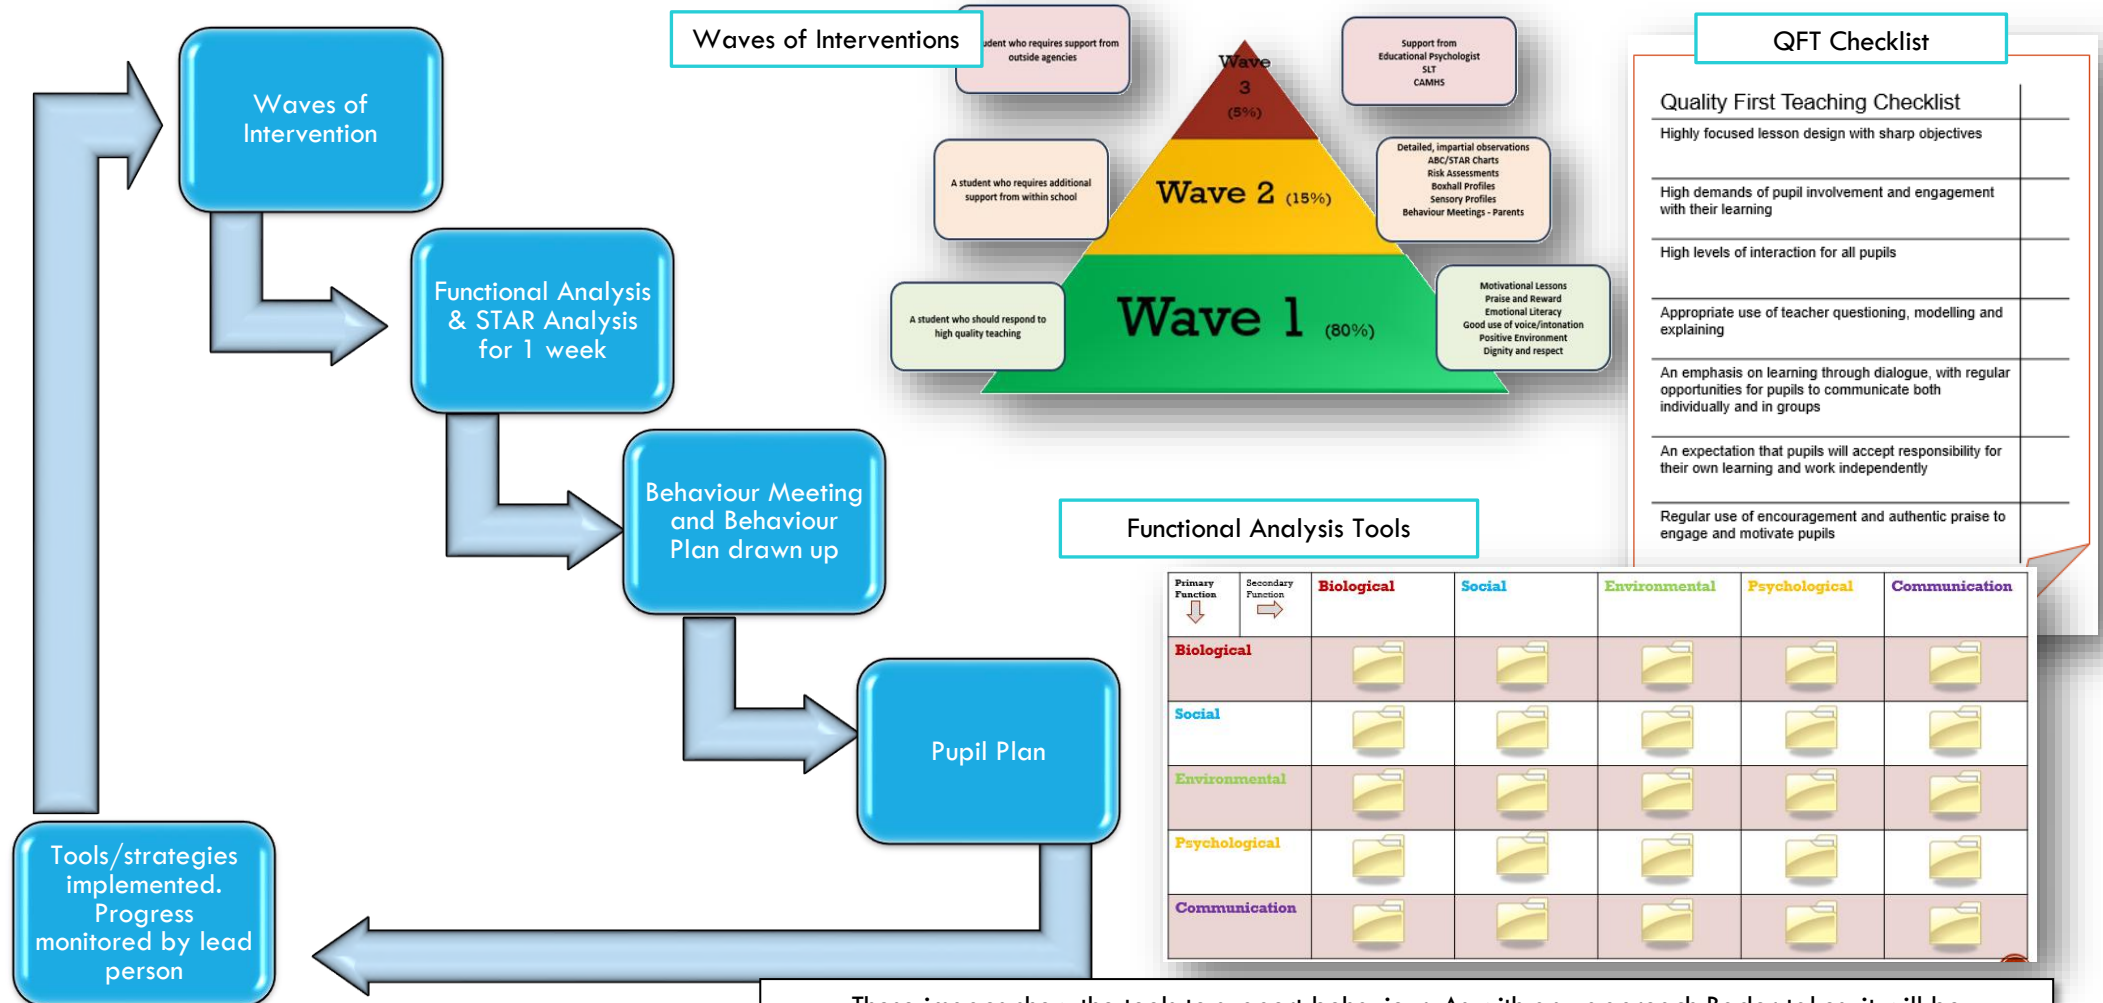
Waves of Intervention

Functional Analysis & STAR Analysis for 1 week

Behaviour Meeting and Behaviour Plan drawn up

Pupil Plan

Tools/strategies implemented. Progress monitored by lead person

Waves of Interventions

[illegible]udent who requires support from outside agencies

Support from Educational Psychologist SLT CAMHS

Wave 3 (5%)

A student who requires additional support from within school

Wave 2 (15%)

Detailed, impartial observations ABC/STAR Charts Risk Assessments Boxhall Profiles Sensory Profiles Behaviour Meetings - Parents

A student who should respond to high quality teaching

Wave 1 (80%)

Motivational Lessons Praise and Reward Emotional Literacy Good use of voice/intonation Positive Environment Dignity and respect

QFT Checklist

Quality First Teaching Checklist

Highly focused lesson design with sharp objectives

High demands of pupil involvement and engagement with their learning

High levels of interaction for all pupils

Appropriate use of teacher questioning, modelling and explaining

An emphasis on learning through dialogue, with regular opportunities for pupils to communicate both individually and in groups

An expectation that pupils will accept responsibility for their own learning and work independently

Regular use of encouragement and authentic praise to engage and motivate pupils

Functional Analysis Tools

| Primary Function / Secondary Function | Biological | Social | Environmental | Psychological | Communication |
|---|---|---|---|---|---|
| Biological | | | | | |
| Social | | | | | |
| Environmental | | | | | |
| Psychological | | | | | |
| Communication | | | | | |

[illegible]